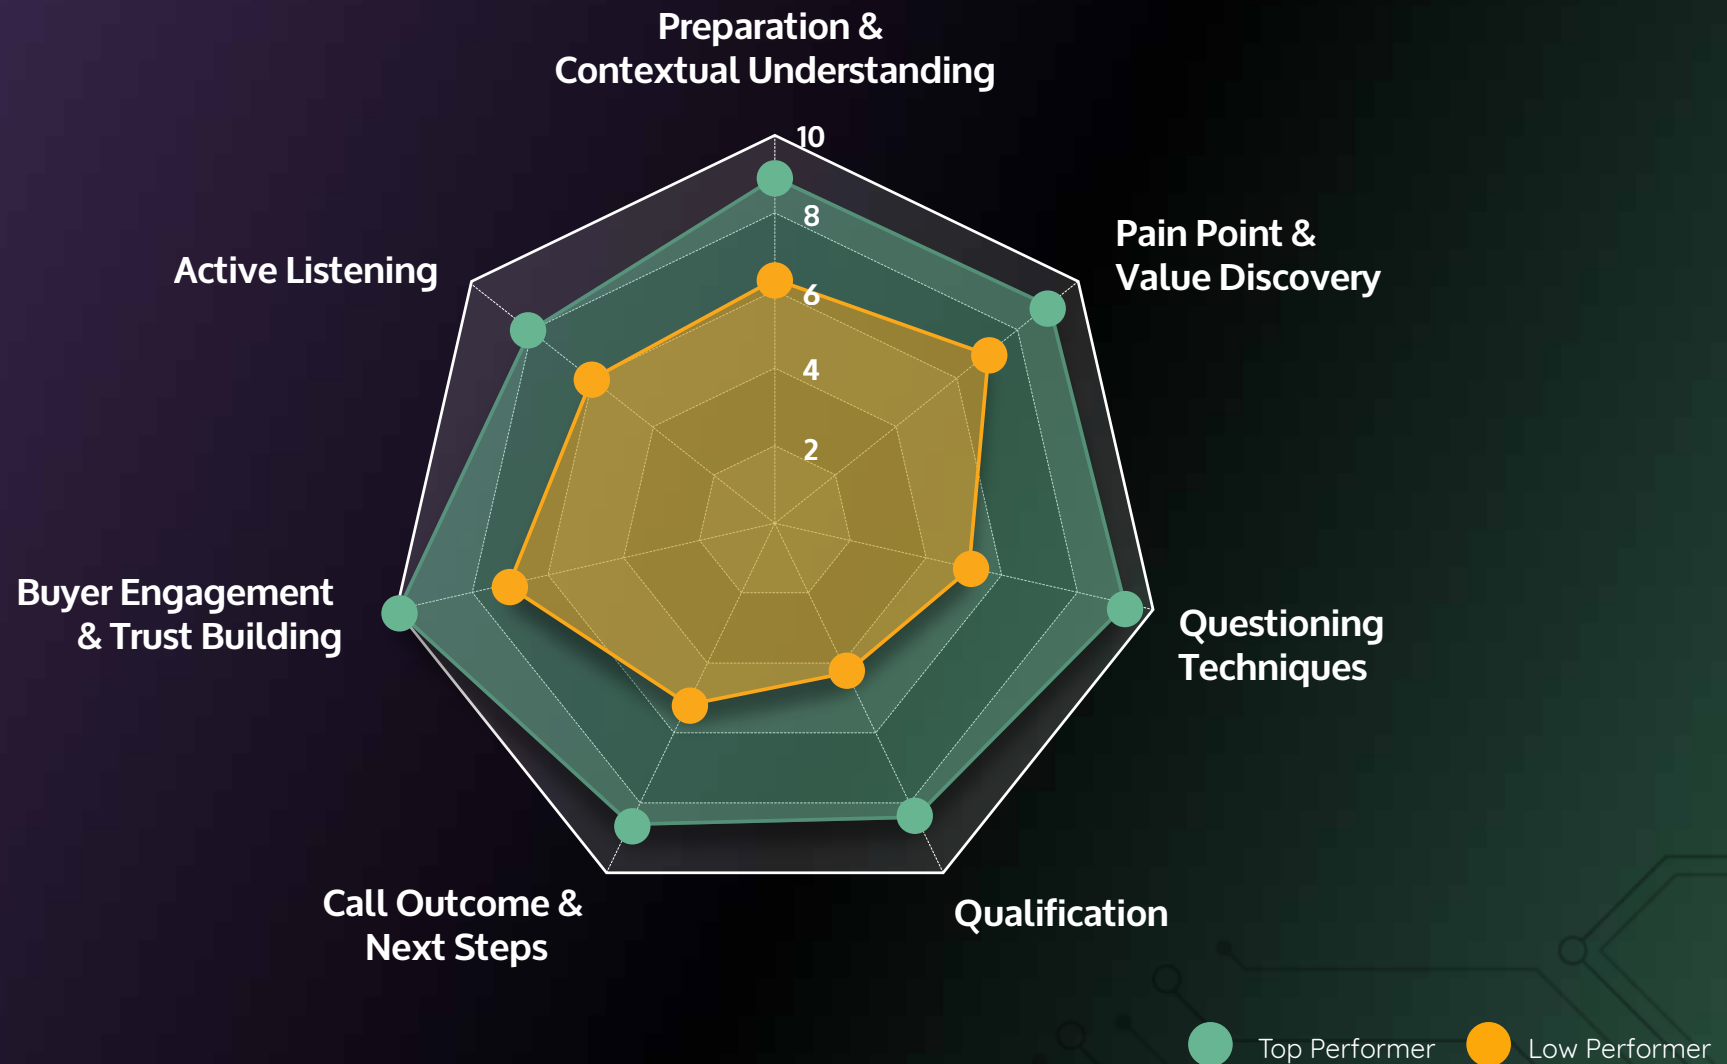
Preparation & Contextual Understanding

10
8
6
4
2

Pain Point & Value Discovery

Active Listening

Buyer Engagement & Trust Building

Questioning Techniques

Call Outcome & Next Steps

Qualification

Top Performer
Low Performer